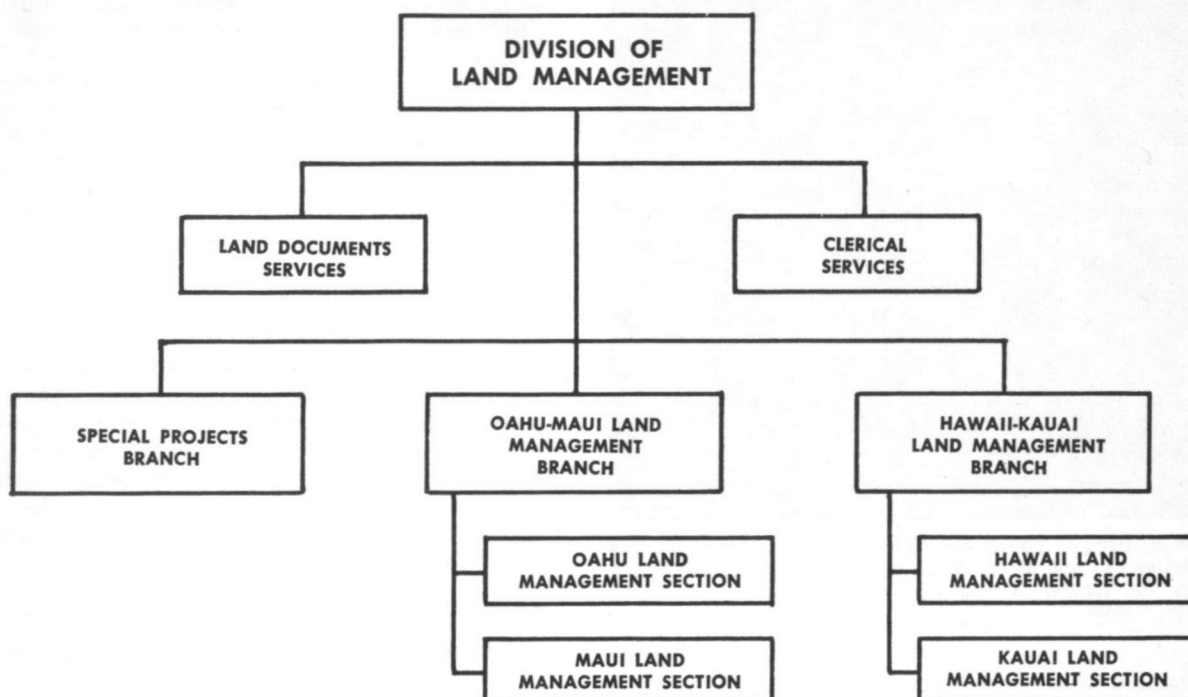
DIVISION OF LAND MANAGEMENT

LAND DOCUMENTS SERVICES

CLERICAL SERVICES

SPECIAL PROJECTS BRANCH

OAHU-MAUI LAND MANAGEMENT BRANCH

OAHU LAND MANAGEMENT SECTION

MAUI LAND MANAGEMENT SECTION

HAWAII-KAUAI LAND MANAGEMENT BRANCH

HAWAII LAND MANAGEMENT SECTION

KAUAI LAND MANAGEMENT SECTION